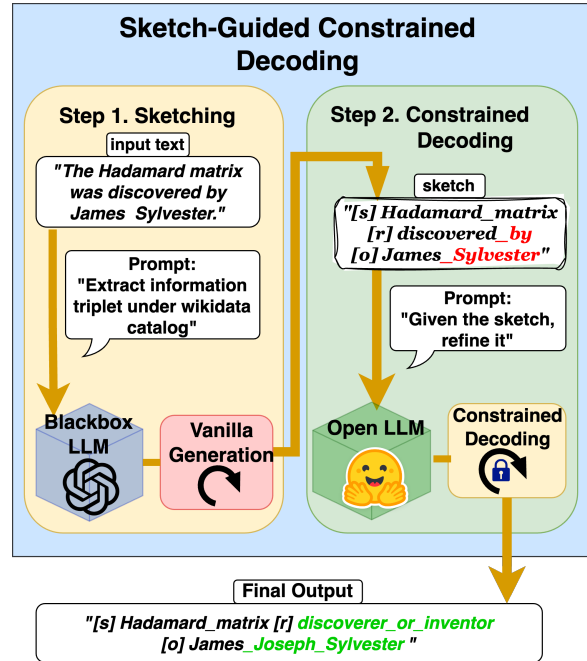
Sketch-Guided Constrained Decoding

Step 1. Sketching

input text

"The Hadamard matrix was discovered by James Sylvester."

Prompt: "Extract information triplet under wikidata catalog"

Blackbox LLM

Vanilla Generation

Step 2. Constrained Decoding

sketch

"[s] Hadamard_matrix [r] discovered_by [o] James_Sylvester"

Prompt: "Given the sketch, refine it"

Open LLM

Constrained Decoding

Final Output

"[s] Hadamard_matrix [r] discoverer_or_inventor [o] James_Joseph_Sylvester "